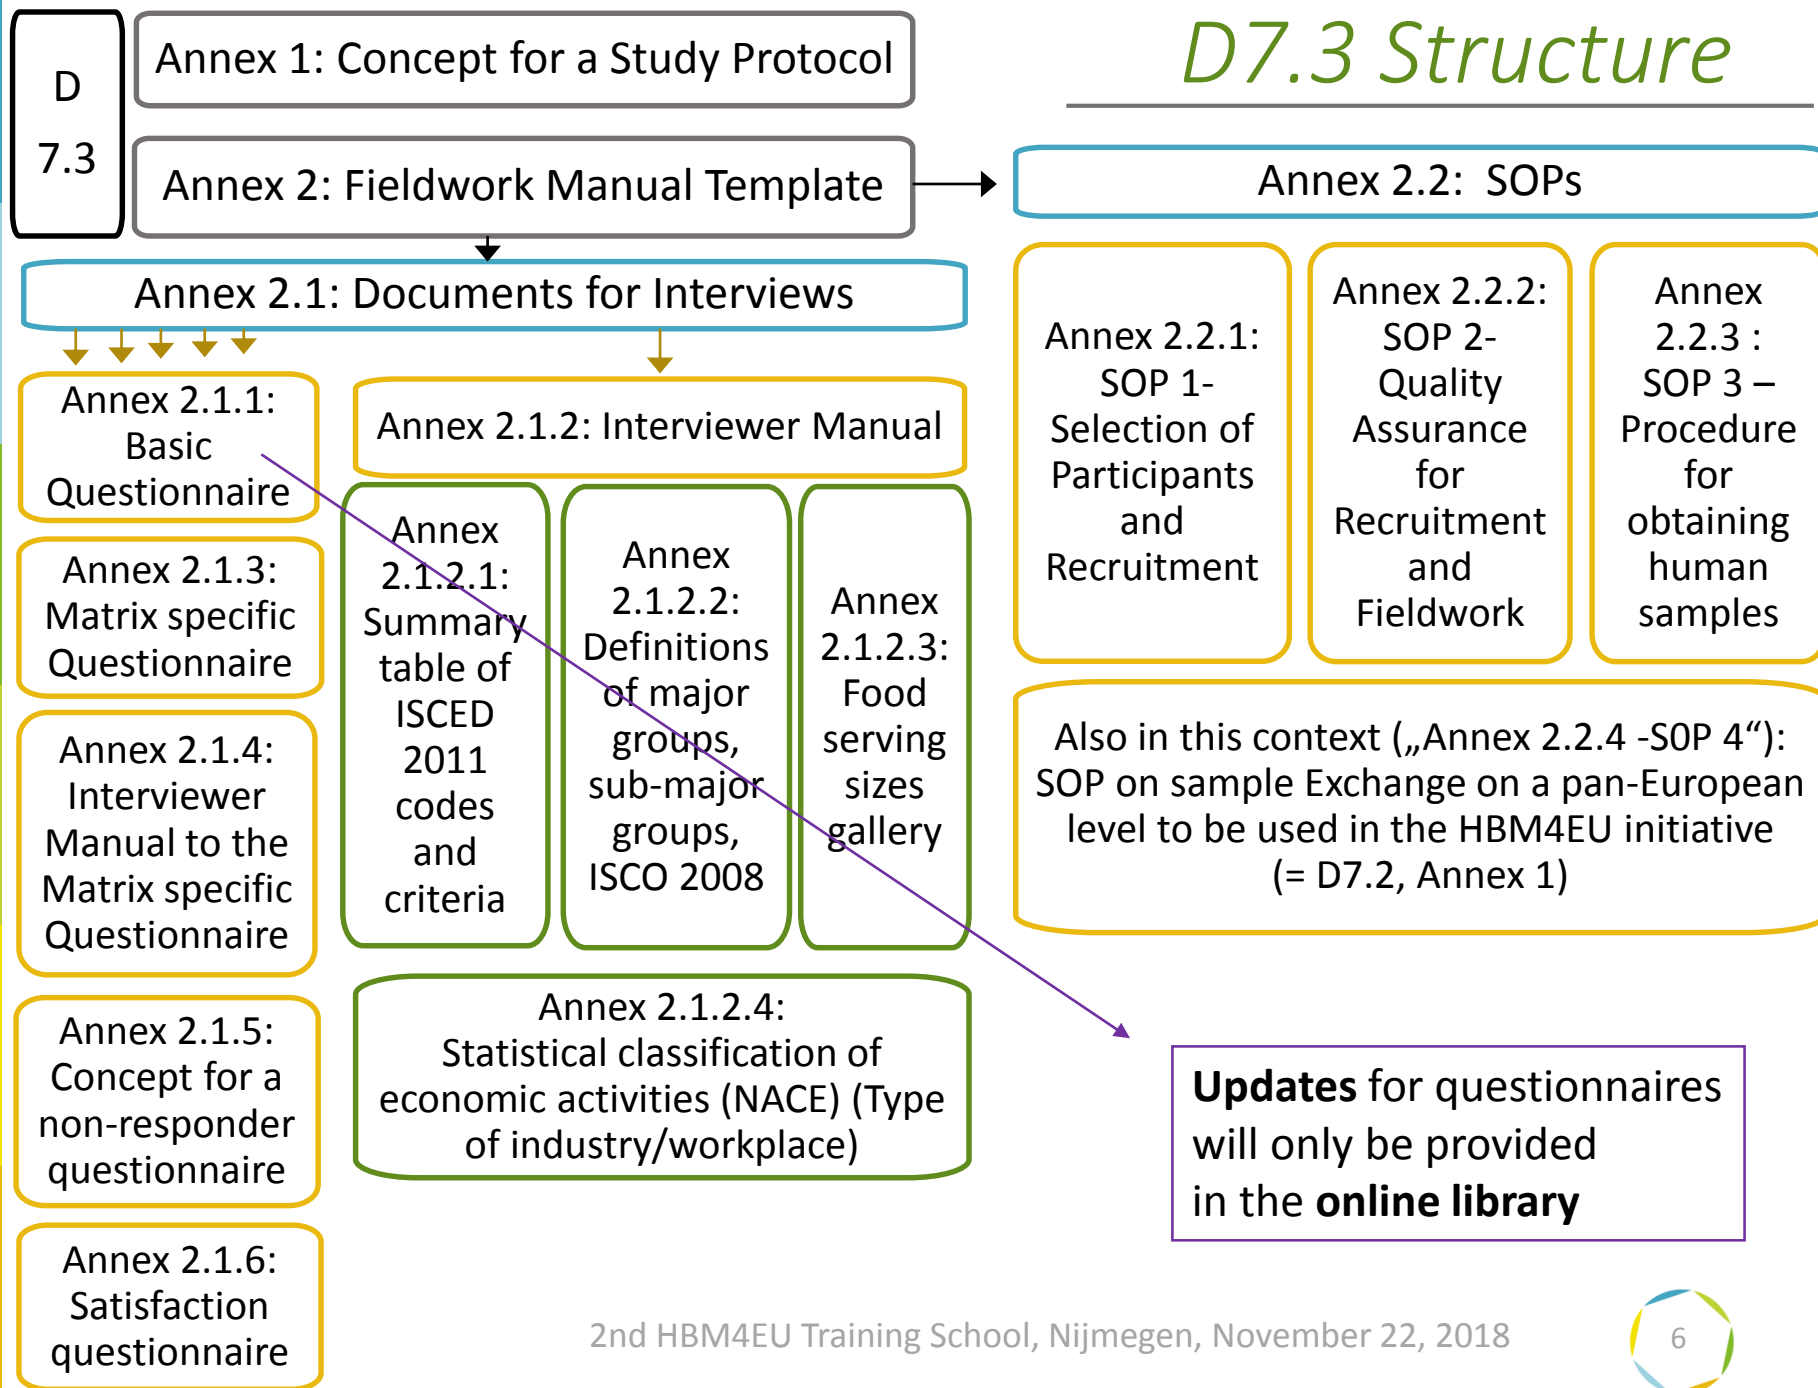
D7.3 Structure

D 7.3

Annex 1: Concept for a Study Protocol

Annex 2: Fieldwork Manual Template

Annex 2.2: SOPs

Annex 2.1: Documents for Interviews

Annex 2.1.1: Basic Questionnaire

Annex 2.1.2: Interviewer Manual

Annex 2.1.3: Matrix specific Questionnaire

Annex 2.1.4: Interviewer Manual to the Matrix specific Questionnaire

Annex 2.1.5: Concept for a non-responder questionnaire

Annex 2.1.6: Satisfaction questionnaire

Annex 2.1.2.1: Summary table of ISCED 2011 codes and criteria

Annex 2.1.2.2: Definitions of major groups, sub-major groups, ISCO 2008

Annex 2.1.2.3: Food serving sizes gallery

Annex 2.1.2.4: Statistical classification of economic activities (NACE) (Type of industry/workplace)

Annex 2.2.1: SOP 1- Selection of Participants and Recruitment

Annex 2.2.2: SOP 2- Quality Assurance for Recruitment and Fieldwork

Annex 2.2.3 : SOP 3 – Procedure for obtaining human samples

Also in this context („Annex 2.2.4 -SOP 4“): SOP on sample Exchange on a pan-European level to be used in the HBM4EU initiative (= D7.2, Annex 1)

**Updates** for questionnaires will only be provided in the **online library**

2nd HBM4EU Training School, Nijmegen, November 22, 2018

6